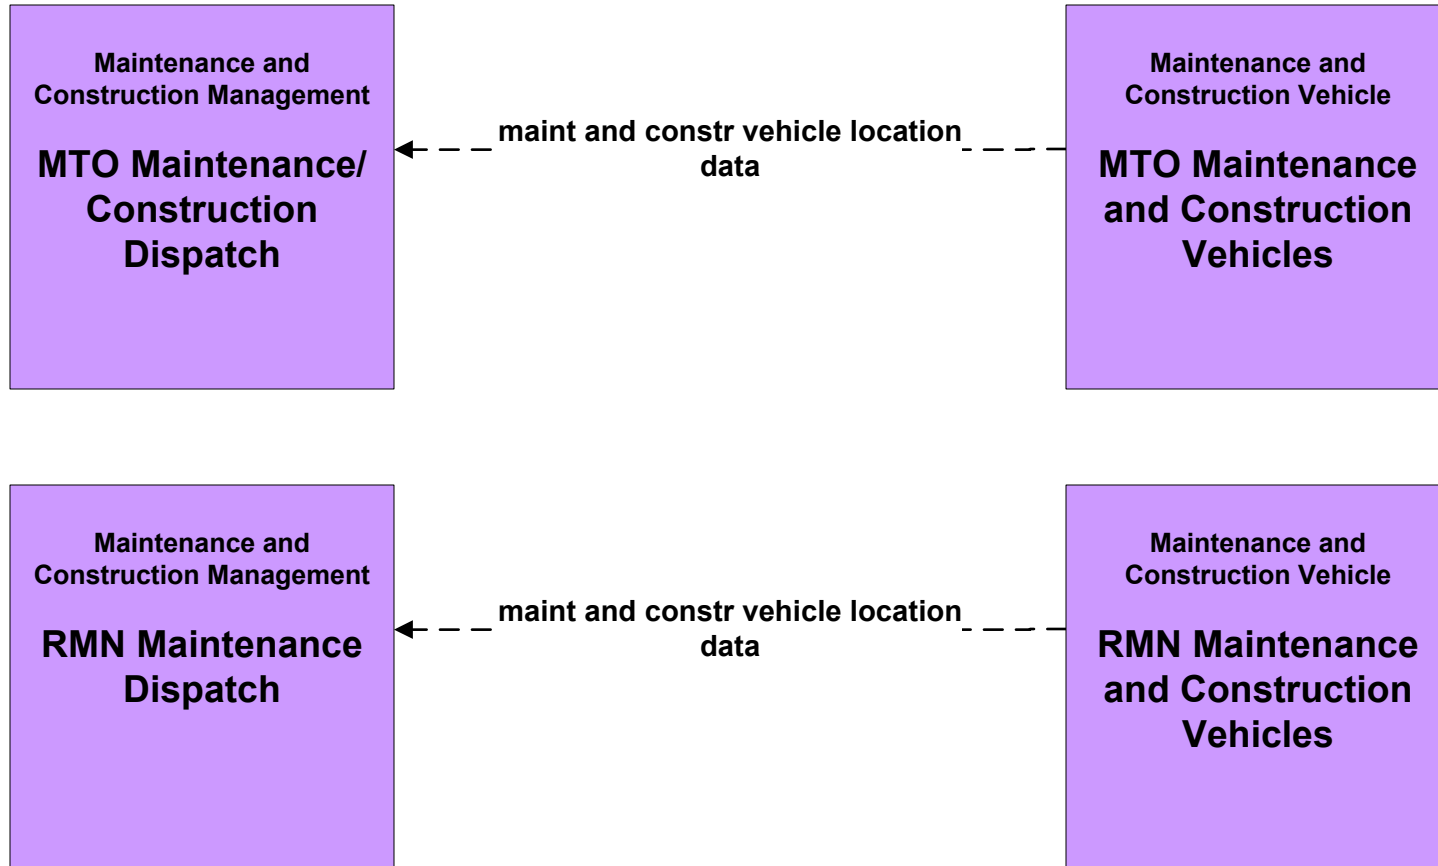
Maintenance and Construction Management

MTO Maintenance/ Construction Dispatch

maint and constr vehicle location data

Maintenance and Construction Vehicle

MTO Maintenance and Construction Vehicles

Maintenance and Construction Management

RMN Maintenance Dispatch

maint and constr vehicle location data

Maintenance and Construction Vehicle

RMN Maintenance and Construction Vehicles